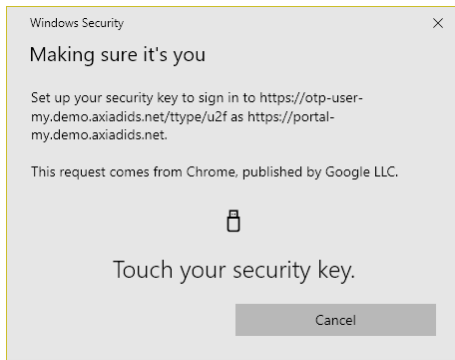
Windows Security

×

Making sure it's you

Set up your security key to sign in to https://otp-user-my.demo.axiadids.net/ttype/u2f as https://portal-my.demo.axiadids.net.

This request comes from Chrome, published by Google LLC.

Touch your security key.

Cancel